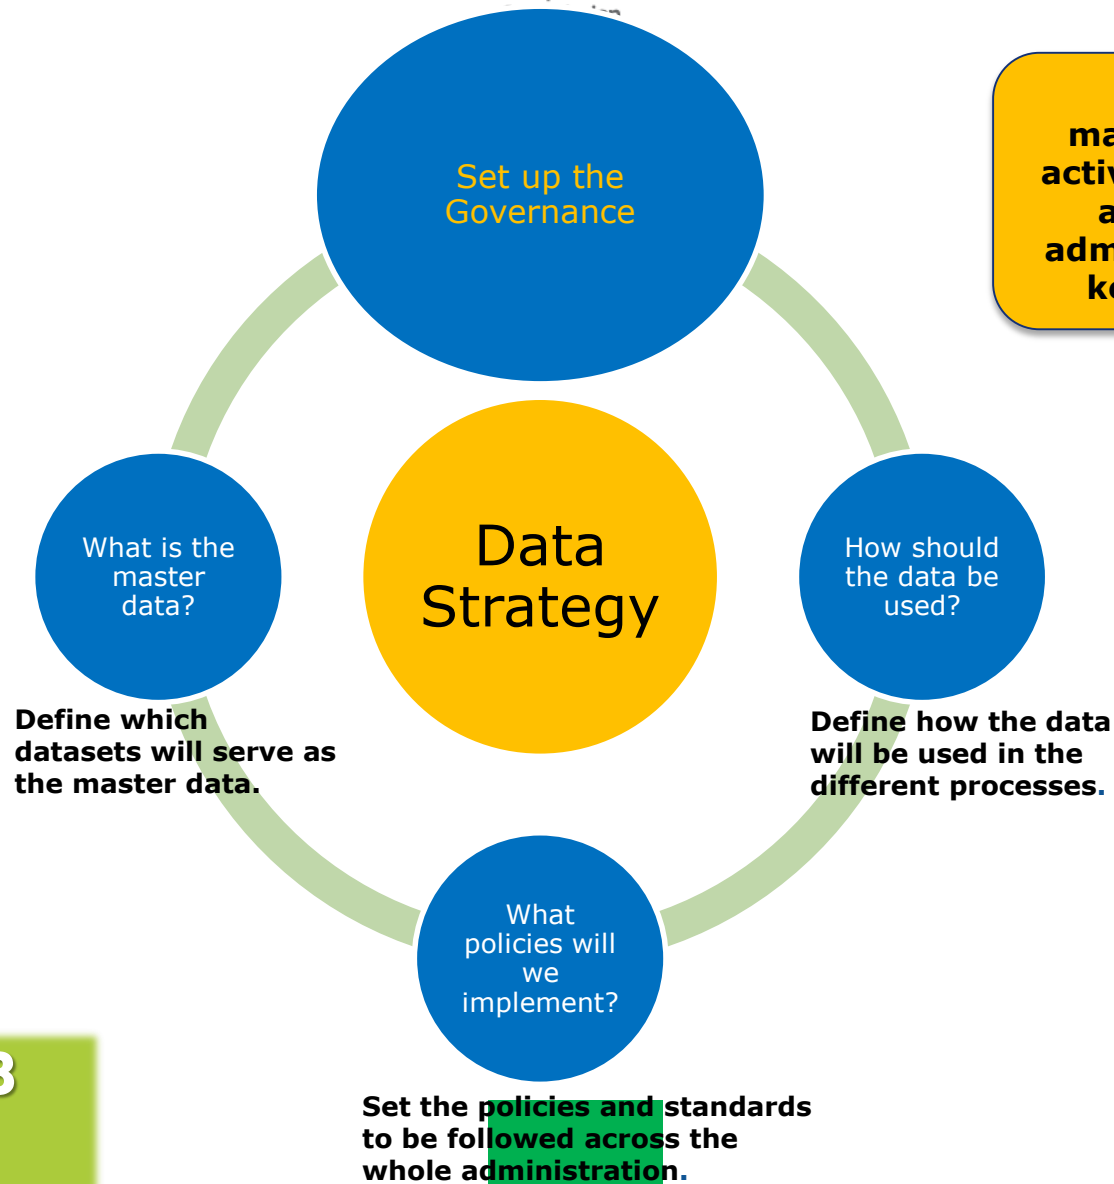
Set up the Governance

ma
activ
a
adm
ke

Data Strategy

What is the master data?

How should the data be used?

Define which datasets will serve as the master data.

Define how the data will be used in the different processes.

What policies will we implement?

3

Set the policies and standards to be followed across the whole administration.